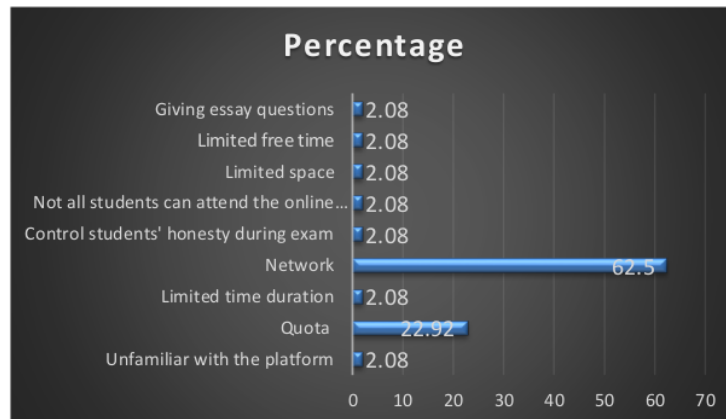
Percentage

Giving essay questions 2.08
Limited free time 2.08
Limited space 2.08
Not all students can attend the online... 2.08
Control students' honesty during exam 2.08
Network 62.5
Limited time duration 2.08
Quota 22.92
Unfamiliar with the platform 2.08

0 10 20 30 40 50 60 70